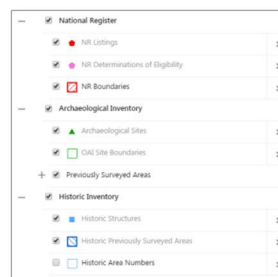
National Register
NR Listings
NR Determinations of Eligibility
NR Boundaries
Archaeological Inventory
Archaeological Sites
OAI Site Boundaries
Previously Surveyed Areas
Historic Inventory
Historic Structures
Historic Previously Surveyed Areas
Historic Area Numbers